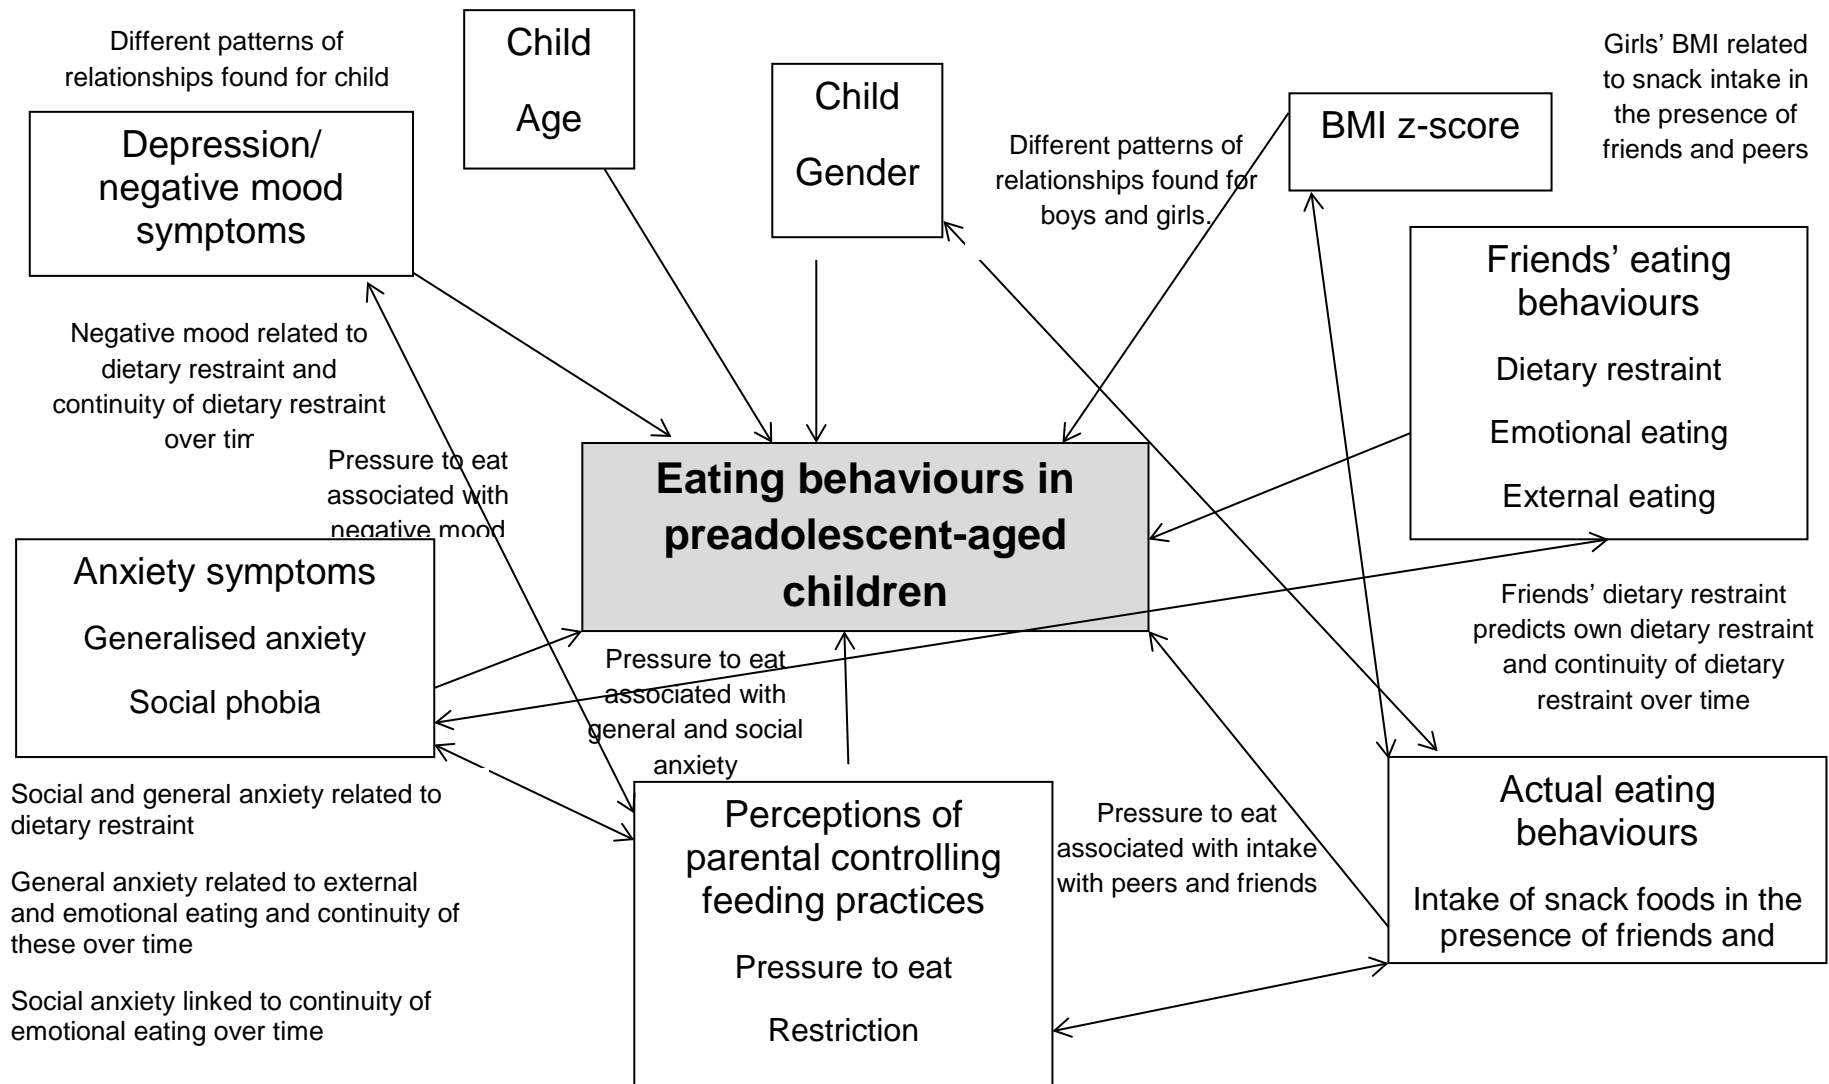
Different patterns of relationships found for child

Child

Age

Child

Gender

BMI z-score

Girls' BMI related to snack intake in the presence of friends and peers

Depression/ negative mood symptoms

Different patterns of relationships found for boys and girls.

Friends' eating behaviours

Dietary restraint

Emotional eating

External eating

Negative mood related to dietary restraint and continuity of dietary restraint over tim

Pressure to eat associated with negative mood

Eating behaviours in preadolescent-aged children

Anxiety symptoms

Generalised anxiety

Social phobia

Friends' dietary restraint predicts own dietary restraint and continuity of dietary restraint over time

Pressure to eat associated with general and social anxiety

Social and general anxiety related to dietary restraint

General anxiety related to external and emotional eating and continuity of these over time

Social anxiety linked to continuity of emotional eating over time

Perceptions of parental controlling feeding practices

Pressure to eat

Restriction

Pressure to eat associated with intake with peers and friends

Actual eating behaviours

Intake of snack foods in the presence of friends and